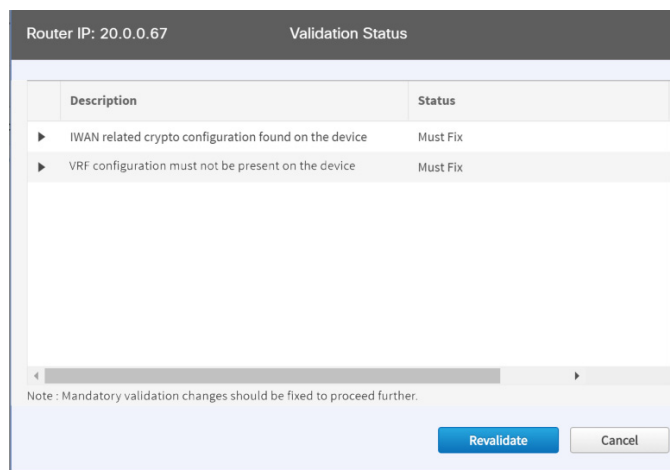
Router IP: 20.0.0.67 Validation Status

| | Description | Status |
|---|---|---|
| ▶ | IWAN related crypto configuration found on the device | Must Fix |
| ▶ | VRF configuration must not be present on the device | Must Fix |

Note : Mandatory validation changes should be fixed to proceed further.

Revalidate Cancel